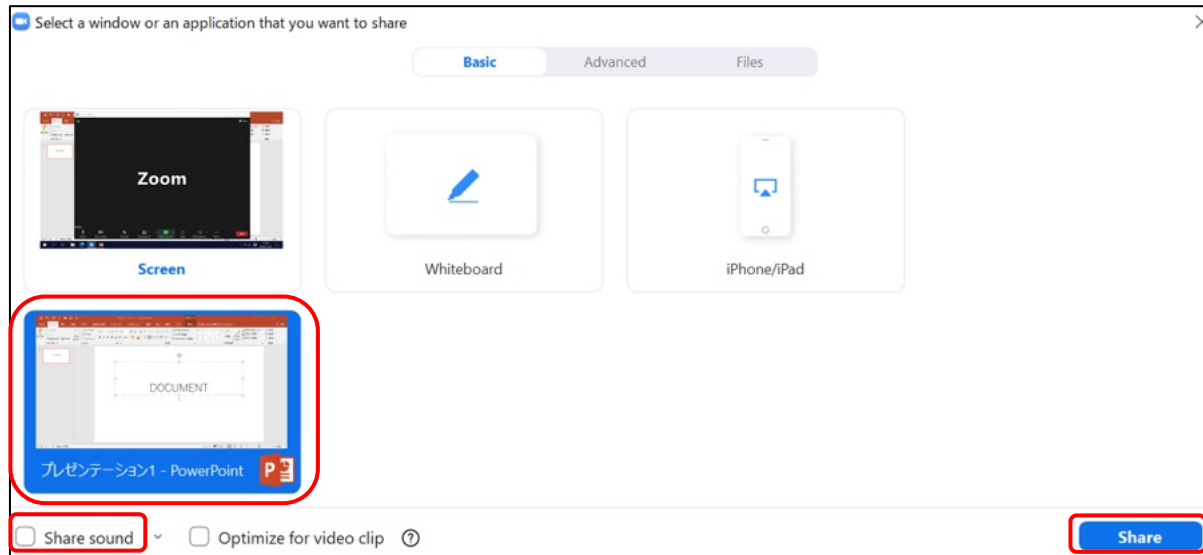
Select a window or an application that you want to share

Basic
Advanced
Files

Zoom

Screen

Whiteboard

iPhone/iPad

DOCUMENT

プレゼンテーション1 - PowerPoint

P

Share sound

Optimize for video clip

?

Share